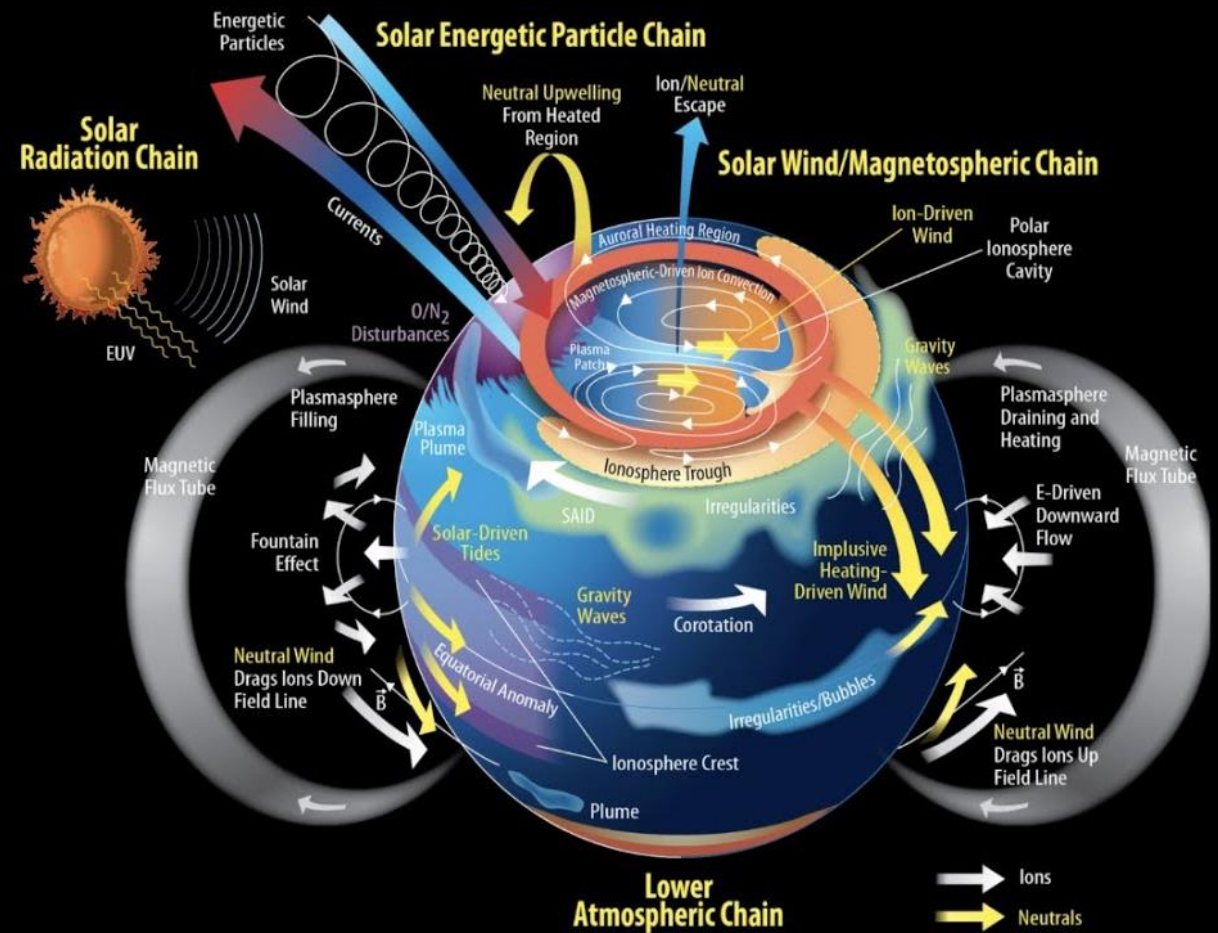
Energetic Particles

Solar Energetic Particle Chain

Neutral Upwelling From Heated Region

Ion/Neutral Escape

Solar Radiation Chain

Solar Wind/Magnetospheric Chain

Currents

Auroral Heating Region

Ion-Driven Wind

Polar Ionosphere Cavity

Magnetospheric-Driven Ion Convection

Solar Wind

$O/N_2$ Disturbances

EUV

Plasma Patch

Gravity Waves

Plasmasphere Filling

Plasmasphere Draining and Heating

Plasma Plume

Magnetic Flux Tube

Magnetic Flux Tube

Ionosphere Trough

SAID

Irregularities

E-Driven Downward Flow

Fountain Effect

Solar-Driven Tides

Implusive Heating-Driven Wind

Gravity Waves

Corotation

Neutral Wind Drags Ions Down Field Line

$\vec{B}$

Equatorial Anomaly

Irregularities/Bubbles

$\vec{B}$

Neutral Wind Drags Ions Up Field Line

Ionosphere Crest

Plume

Lower Atmospheric Chain

Ions

Neutrals